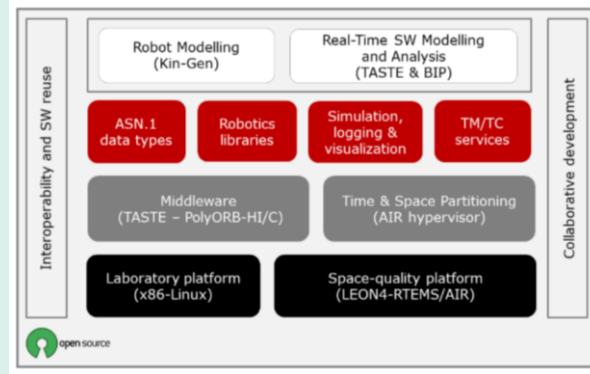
Interoperability and SW reuse

Robot Modelling
(Kin-Gen)

Real-Time SW Modelling and Analysis
(TASTE & BIP)

ASN.1 data types

Robotics libraries

Simulation, logging & visualization

TM/TC services

Middleware
(TASTE – PolyORB-HI/C)

Time & Space Partitioning
(AIR hypervisor)

Laboratory platform
(x86-Linux)

Space-quality platform
(LEON4-RTEMS/AIR)

Collaborative development

open source